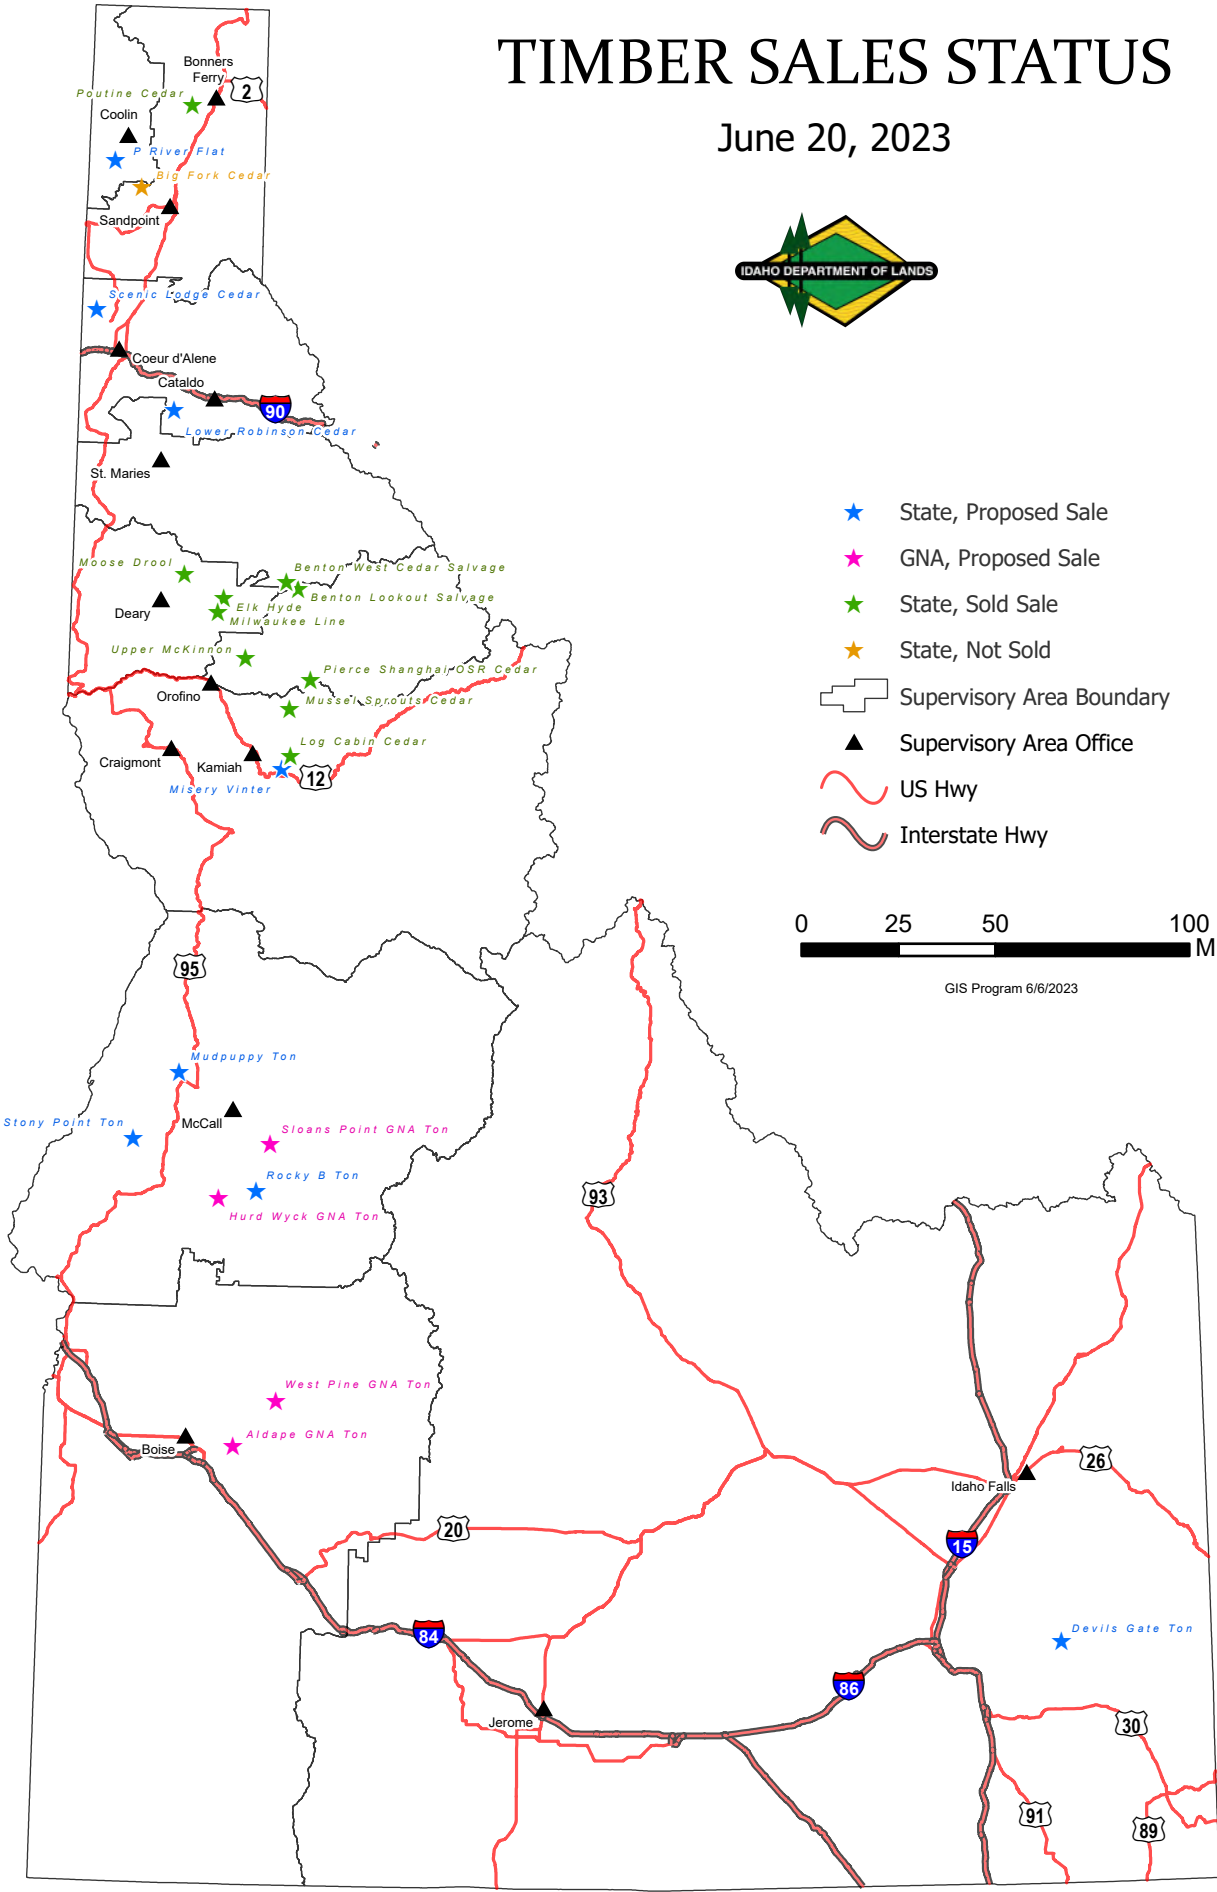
TIMBER SALES STATUS

June 20, 2023

IDAHO DEPARTMENT OF LANDS

Bonners Ferry
2
Poutine Cedar
Coolin
P River Flat
Big Fork Cedar
Sandpoint
Scenic Lodge Cedar
Coeur d'Alene
Cataldo
90
Lower Robinson Cedar
St. Maries
Moose Drool
Benton West Cedar Salvage
Benton Lookout Salvage
Deary
Elk Hyde
Milwaukee Line
Upper McKinnon
Pierce Shanghai OSR Cedar
Orofino
Mussel Sprouts Cedar
Log Cabin Cedar
Craigmont
Kamiah
12
Misery Vinter
95
Mudpuppy Ton
Stony Point Ton
McCall
Sloans Point GNA Ton
Rocky B Ton
Hurd Wyck GNA Ton
93
West Pine GNA Ton
Aldape GNA Ton
Boise
20
84
Jerome
86
Idaho Falls
26
15
Devils Gate Ton
30
91
89

State, Proposed Sale
GNA, Proposed Sale
State, Sold Sale
State, Not Sold
Supervisory Area Boundary
Supervisory Area Office
US Hwy
Interstate Hwy

0 25 50 100 M

GIS Program 6/6/2023